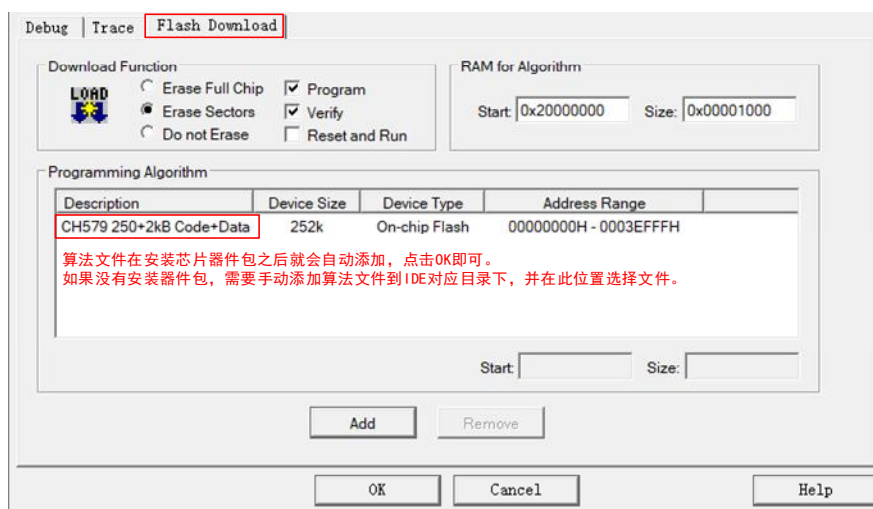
Debug | Trace | Flash Download

Download Function

LOAD

Erase Full Chip
Erase Sectors
Do not Erase

Program
Verify
Reset and Run

RAM for Algorithm

Start: 0x20000000 Size: 0x00001000

Programming Algorithm

| Description | Device Size | Device Type | Address Range |
|---|---|---|---|
| CH579 250+2kB Code+Data | 252k | On-chip Flash | 00000000H - 0003EFFFH |

算法文件在安装芯片器件包之后就会自动添加，点击OK即可。
如果没有安装器件包，需要手动添加算法文件到IDE对应目录下，并在此位置选择文件。

Start: Size:

Add Remove

OK Cancel Help